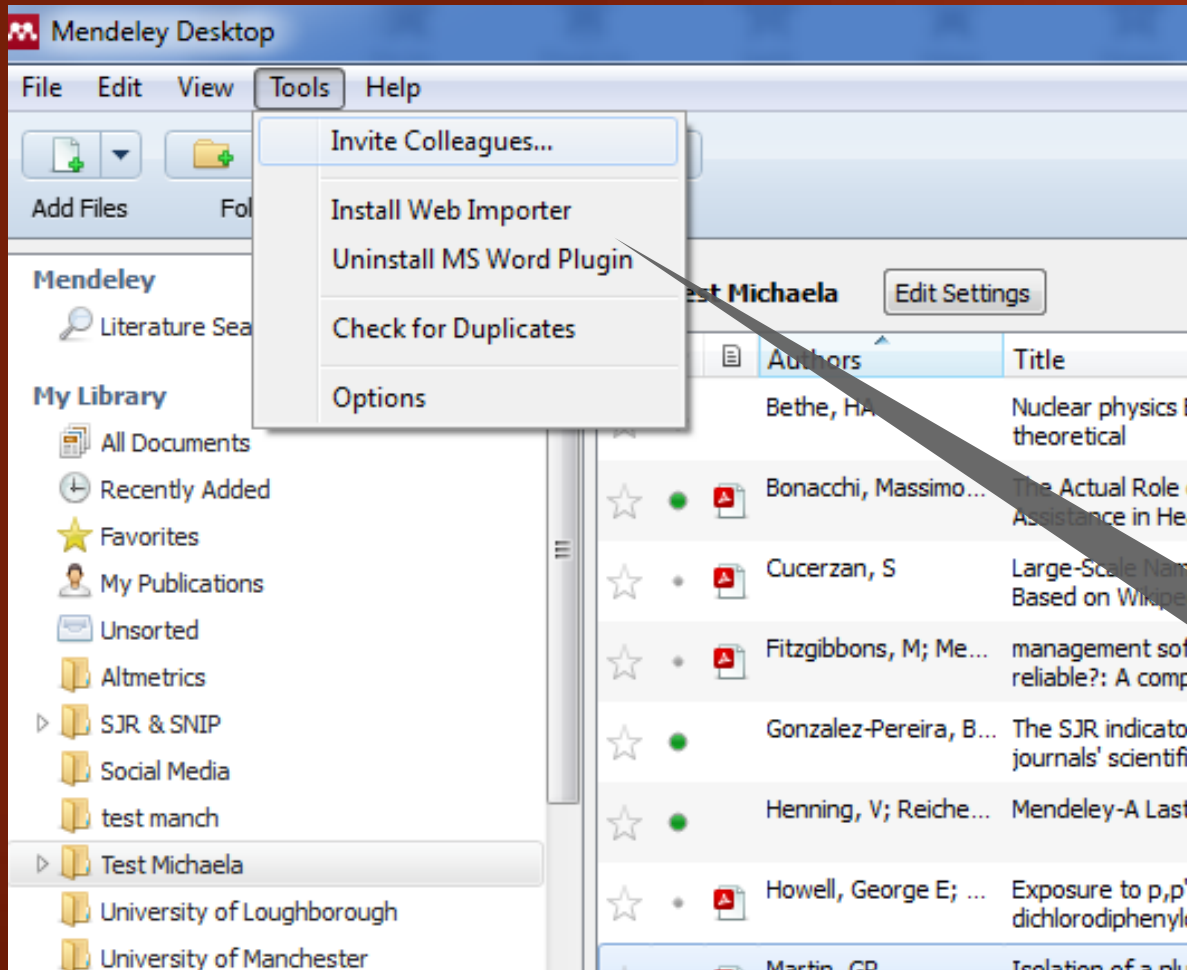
Mendeley Desktop

File Edit View Tools Help

Invite Colleagues...
Install Web Importer
Uninstall MS Word Plugin
Check for Duplicates
Options

Add Files Fol

Mendeley
Literature Sea

My Library
All Documents
Recently Added
Favorites
My Publications
Unsorted
Altmetrics
SJR & SNIP
Social Media
test manch
Test Michaela
University of Loughborough
University of Manchester

est Michaela Edit Settings

| Authors | Title |
|---|---|
| Bethe, HA | Nuclear physics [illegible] theoretical |
| Bonacchi, Massimo... | The Actual Role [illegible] Assistance in He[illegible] |
| Cucerzan, S | Large-Scale Na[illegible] Based on Wikip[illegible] |
| Fitzgibbons, M; Me... | management so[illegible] reliable?: A comp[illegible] |
| Gonzalez-Pereira, B... | The SJR indicato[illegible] journals' scientifi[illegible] |
| Henning, V; Reiche... | Mendeley-A Last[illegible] |
| Howell, George E; ... | Exposure to p,p'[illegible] dichlorodiphenyl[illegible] |
| Martin, GP | Isolation of a plu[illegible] |